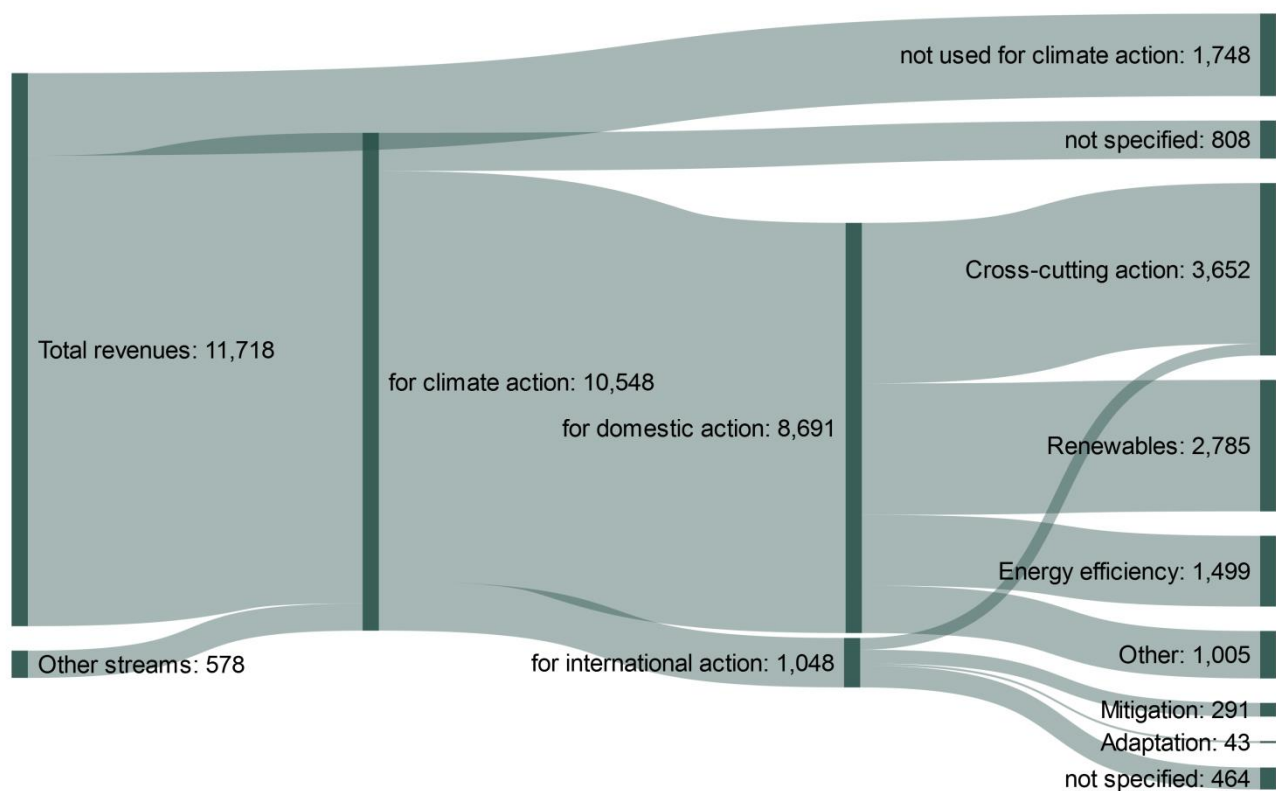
not used for climate action: 1,748

not specified: 808

Cross-cutting action: 3,652

Total revenues: 11,718

for climate action: 10,548

for domestic action: 8,691

Renewables: 2,785

Energy efficiency: 1,499

Other: 1,005

Other streams: 578

for international action: 1,048

Mitigation: 291

Adaptation: 43

not specified: 464